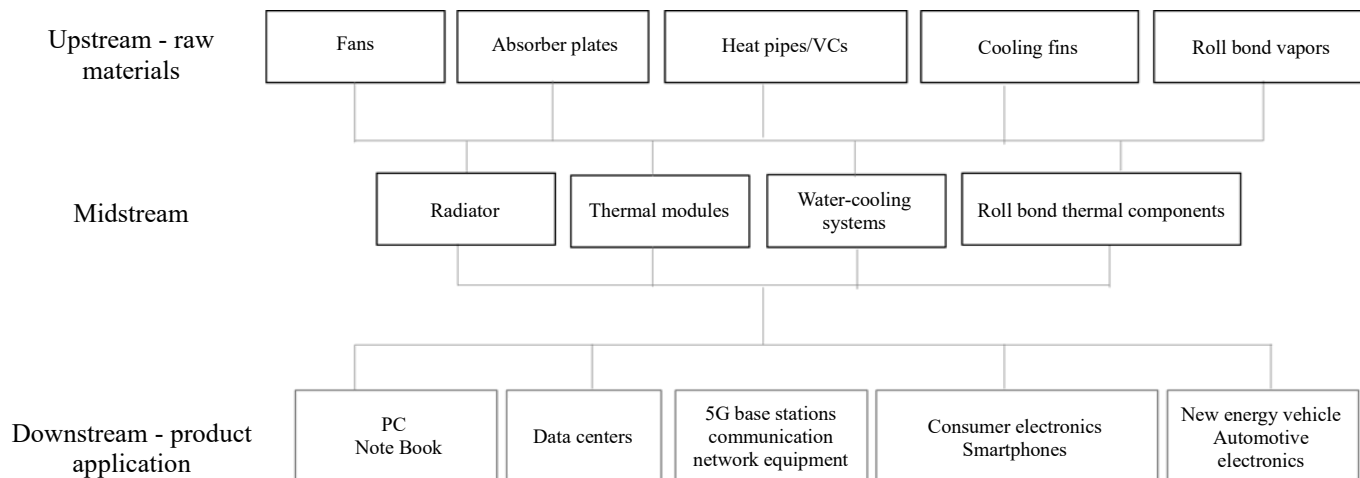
Upstream - raw materials

Fans

Absorber plates

Heat pipes/VCs

Cooling fins

Roll bond vapors

Midstream

Radiator

Thermal modules

Water-cooling systems

Roll bond thermal components

Downstream - product application

PC
Note Book

Data centers

5G base stations
communication
network equipment

Consumer electronics
Smartphones

New energy vehicle
Automotive
electronics